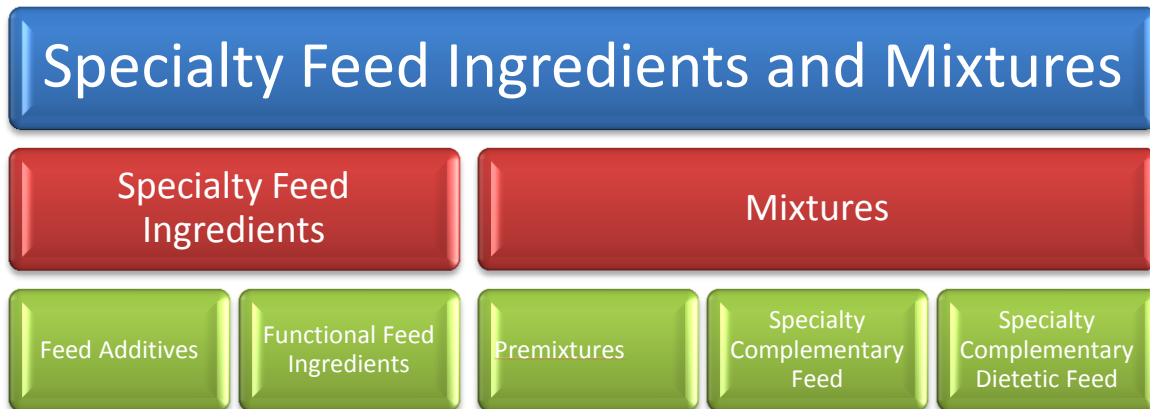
Specialty Feed Ingredients and Mixtures

Specialty Feed Ingredients

Mixtures

Feed Additives

Functional Feed Ingredients

Premixtures

Specialty Complementary Feed

Specialty Complementary Dietetic Feed